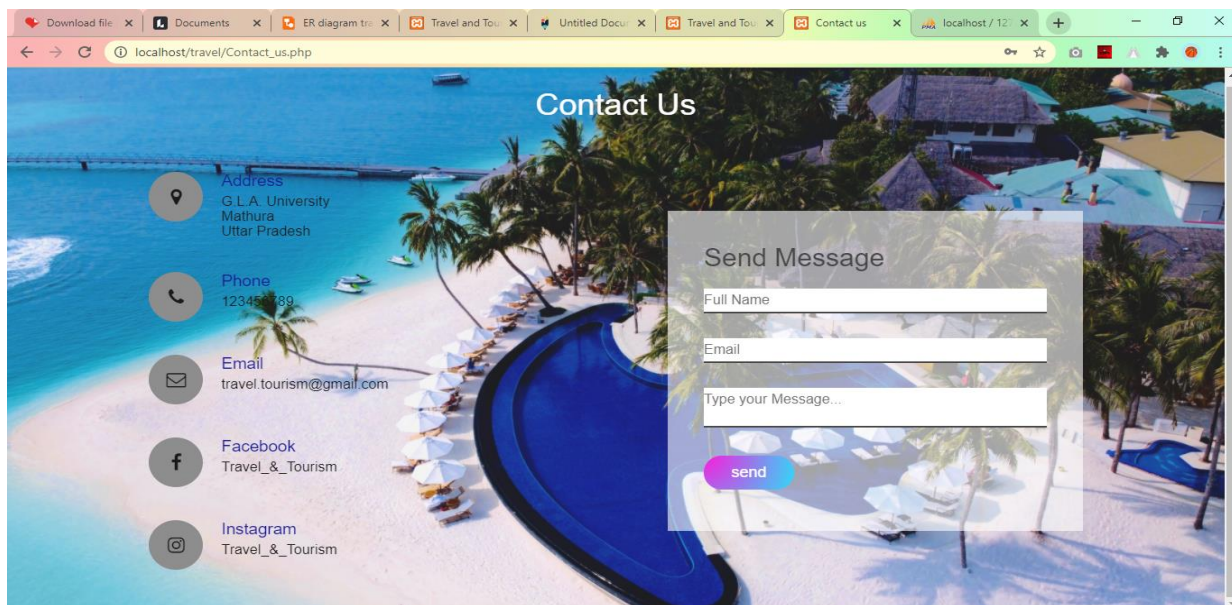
Download file | Documents | ER diagram tra | Travel and Tou | Untitled Docu | Travel and Tou | Contact us | localhost / 12

localhost/travel/Contact_us.php

Contact Us

Address
G.L.A. University
Mathura
Uttar Pradesh

Phone
123456789

Email
travel.tourism@gmail.com

Facebook
Travel_&_Tourism

Instagram
Travel_&_Tourism

Send Message

Full Name

Email

Type your Message...

send